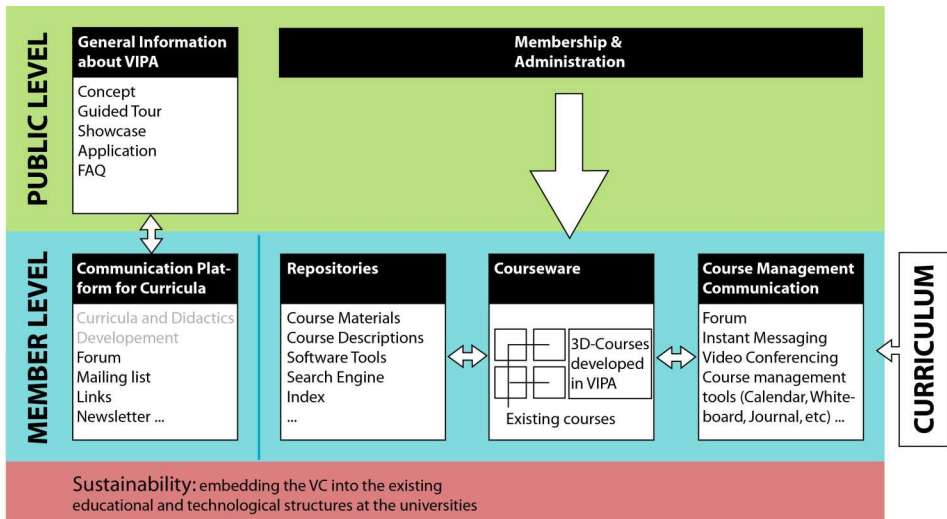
PUBLIC LEVEL

General Information about VIPA

Concept
Guided Tour
Showcase
Application
FAQ

Membership & Administration

MEMBER LEVEL

Communication Platform for Curricula

Curricula and Didactics Developement
Forum
Mailing list
Links
Newsletter ...

Repositories

Course Materials
Course Descriptions
Software Tools
Search Engine
Index
...

Courseware

3D-Courses developed in VIPA

Existing courses

Course Management Communication

Forum
Instant Messaging
Video Conferencing
Course management tools (Calendar, Whiteboard, Journal, etc) ...

CURRICULUM

Sustainability: embedding the VC into the existing educational and technological structures at the universities